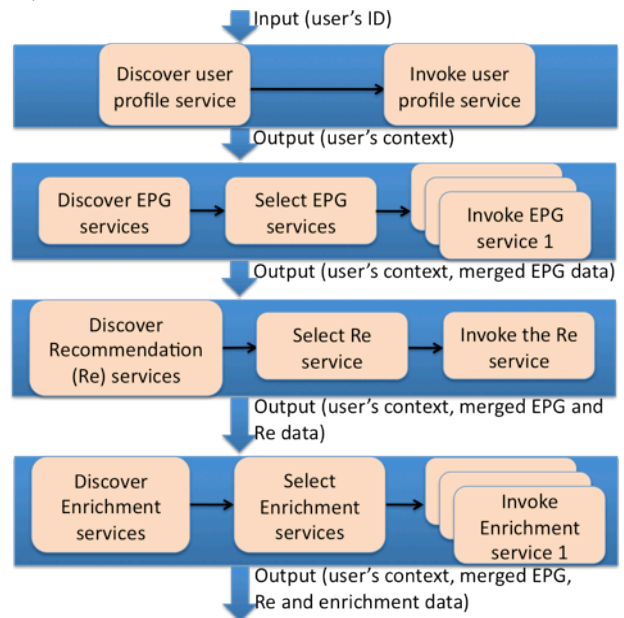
Input (user's ID)

Discover user profile service

Invoke user profile service

Output (user's context)

Discover EPG services

Select EPG services

Invoke EPG service 1

Output (user's context, merged EPG data)

Discover Recommendation (Re) services

Select Re service

Invoke the Re service

Output (user's context, merged EPG and Re data)

Discover Enrichment services

Select Enrichment services

Invoke Enrichment service 1

Output (user's context, merged EPG, Re and enrichment data)